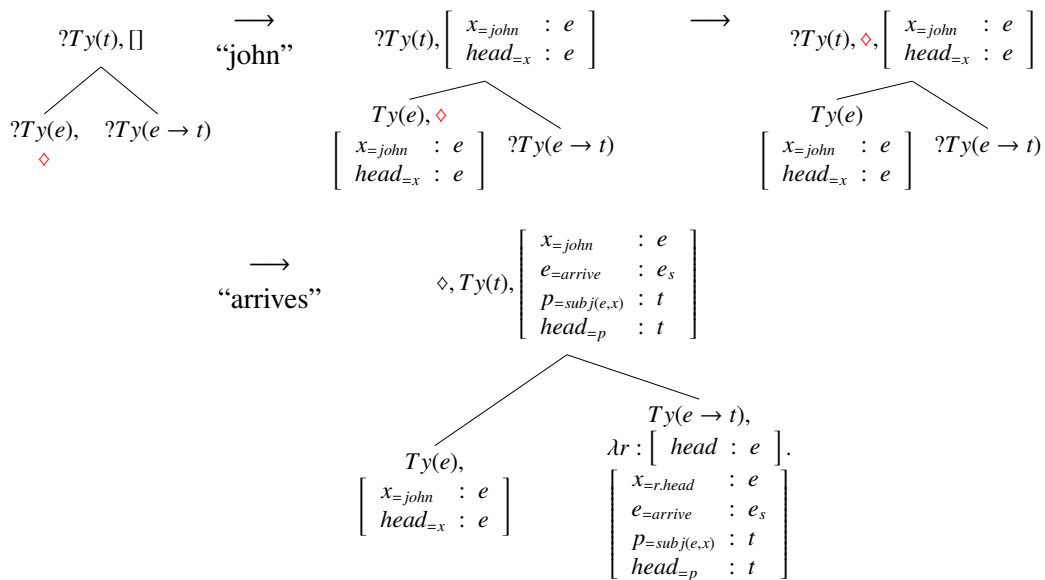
$?Ty(t), []$

$?Ty(e), \diamond$ $?Ty(e \rightarrow t)$

$\longrightarrow$ "john"

$?Ty(t), \begin{bmatrix} x_{=john} & : e \\ head_{=x} & : e \end{bmatrix}$

$Ty(e), \diamond$ $\begin{bmatrix} x_{=john} & : e \\ head_{=x} & : e \end{bmatrix}$ $?Ty(e \rightarrow t)$

$\longrightarrow$

$?Ty(t), \diamond, \begin{bmatrix} x_{=john} & : e \\ head_{=x} & : e \end{bmatrix}$

$Ty(e)$ $\begin{bmatrix} x_{=john} & : e \\ head_{=x} & : e \end{bmatrix}$ $?Ty(e \rightarrow t)$

$\longrightarrow$ "arrives"

$\diamond, Ty(t), \begin{bmatrix} x_{=john} & : e \\ e_{=arrive} & : e_s \\ p_{=subj(e,x)} & : t \\ head_{=p} & : t \end{bmatrix}$

$Ty(e), \begin{bmatrix} x_{=john} & : e \\ head_{=x} & : e \end{bmatrix}$

$Ty(e \rightarrow t), \lambda r : \begin{bmatrix} head & : e \end{bmatrix}. \begin{bmatrix} x_{=r.head} & : e \\ e_{=arrive} & : e_s \\ p_{=subj(e,x)} & : t \\ head_{=p} & : t \end{bmatrix}$